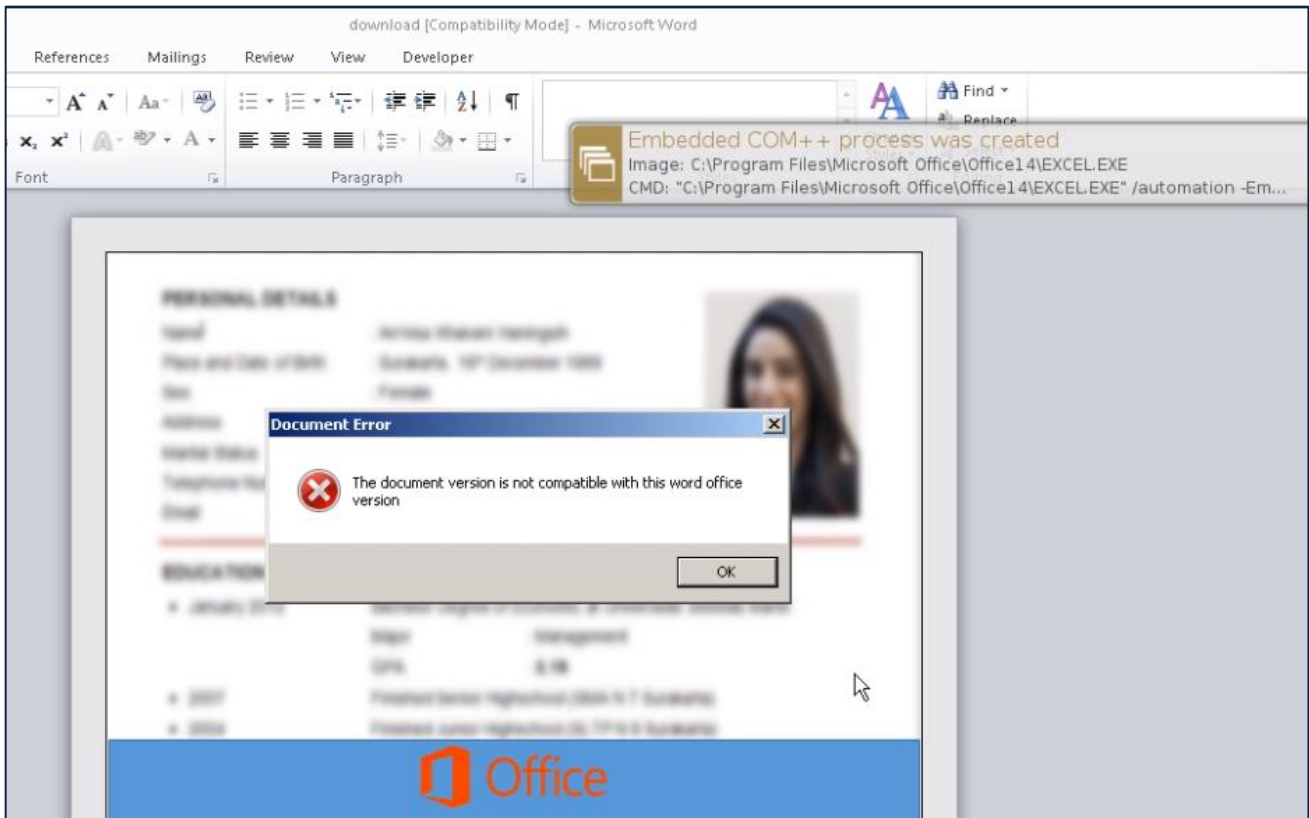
download [Compatibility Mode] - Microsoft Word

References Mailings Review View Developer

Find
Replace

Font Paragraph

Embedded COM++ process was created
Image: C:\Program Files\Microsoft Office\Office14\EXCEL.EXE
CMD: "C:\Program Files\Microsoft Office\Office14\EXCEL.EXE" /automation -Em...

Document Error

The document version is not compatible with this word office version

OK

Office